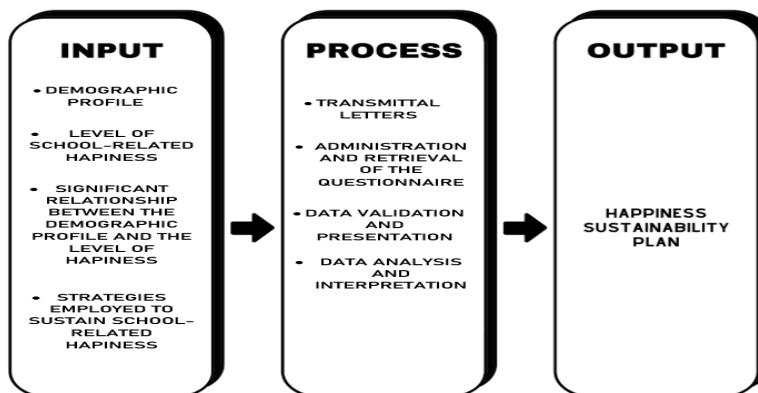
INPUT

• DEMOGRAPHIC PROFILE

• LEVEL OF SCHOOL-RELATED HAPINESS

• SIGNIFICANT RELATIONSHIP BETWEEN THE DEMOGRAPHIC PROFILE AND THE LEVEL OF HAPINESS

• STRATEGIES EMPLOYED TO SUSTAIN SCHOOL-RELATED HAPINESS

PROCESS

• TRANSMITTAL LETTERS

• ADMINISTRATION AND RETRIEVAL OF THE QUESTIONNAIRE

• DATA VALIDATION AND PRESENTATION

• DATA ANALYSIS AND INTERPRETATION

OUTPUT

HAPPINESS SUSTAINABILITY PLAN